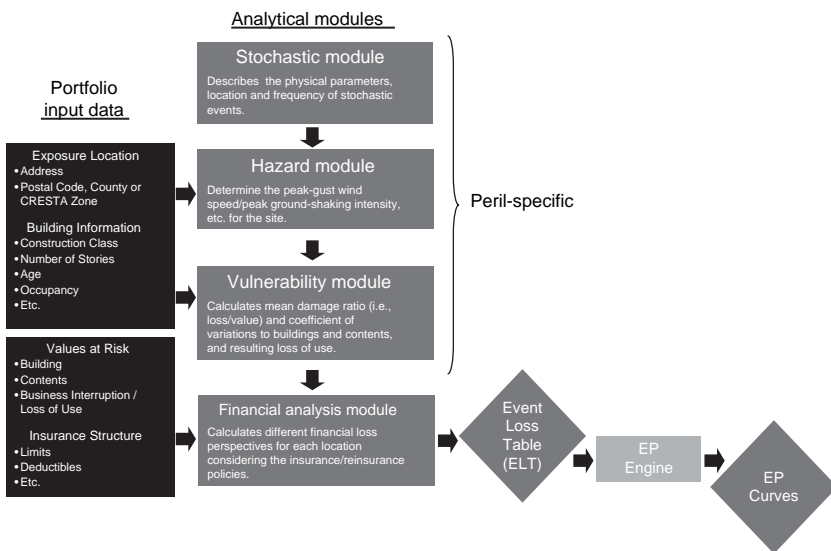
Analytical modules

Portfolio input data

Stochastic module
Describes the physical parameters, location and frequency of stochastic events.

Exposure Location
•Address
•Postal Code, County or CRESTA Zone
Building Information
•Construction Class
•Number of Stories
•Age
•Occupancy
•Etc.

Hazard module
Determine the peak-gust wind speed/peak ground-shaking intensity, etc. for the site.

Peril-specific

Vulnerability module
Calculates mean damage ratio (i.e., loss/value) and coefficient of variations to buildings and contents, and resulting loss of use.

Values at Risk
•Building
•Contents
•Business Interruption / Loss of Use
Insurance Structure
•Limits
•Deductibles
•Etc.

Financial analysis module
Calculates different financial loss perspectives for each location considering the insurance/reinsurance policies.

Event Loss Table (ELT)

EP Engine

EP Curves